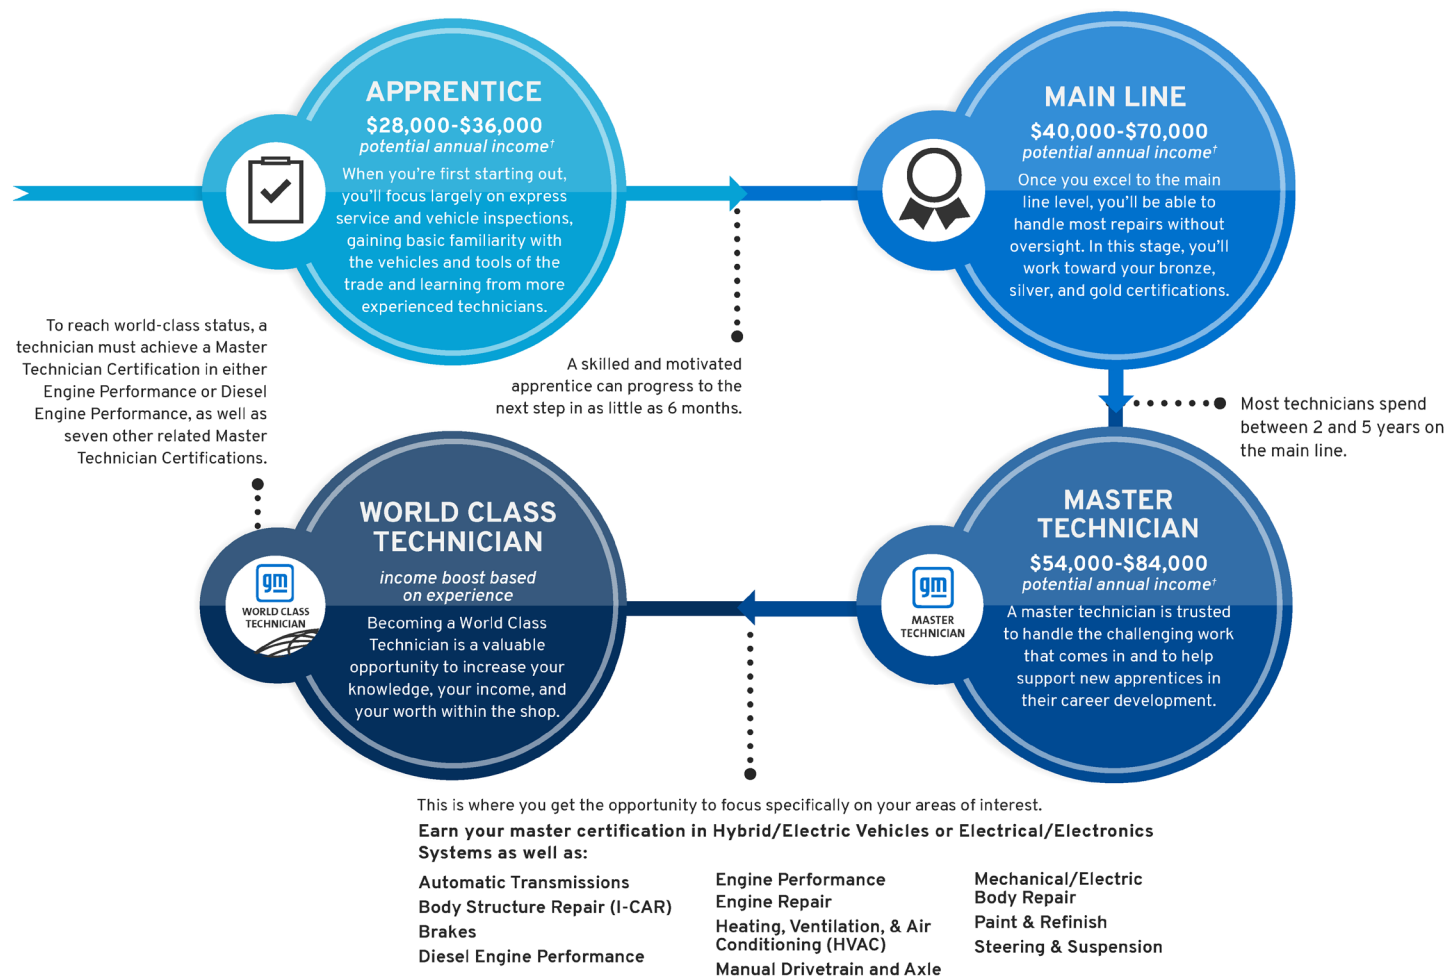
APPRENTICE
$28,000-$36,000
potential annual income†
When you're first starting out, you'll focus largely on express service and vehicle inspections, gaining basic familiarity with the vehicles and tools of the trade and learning from more experienced technicians.

A skilled and motivated apprentice can progress to the next step in as little as 6 months.

MAIN LINE
$40,000-$70,000
potential annual income†
Once you excel to the main line level, you'll be able to handle most repairs without oversight. In this stage, you'll work toward your bronze, silver, and gold certifications.

Most technicians spend between 2 and 5 years on the main line.

MASTER TECHNICIAN
$54,000-$84,000
potential annual income†
A master technician is trusted to handle the challenging work that comes in and to help support new apprentices in their career development.

gm
MASTER TECHNICIAN

To reach world-class status, a technician must achieve a Master Technician Certification in either Engine Performance or Diesel Engine Performance, as well as seven other related Master Technician Certifications.

WORLD CLASS TECHNICIAN
income boost based on experience
Becoming a World Class Technician is a valuable opportunity to increase your knowledge, your income, and your worth within the shop.

gm
WORLD CLASS TECHNICIAN

This is where you get the opportunity to focus specifically on your areas of interest.
Earn your master certification in Hybrid/Electric Vehicles or Electrical/Electronics Systems as well as:

Automatic Transmissions
Body Structure Repair (I-CAR)
Brakes
Diesel Engine Performance

Engine Performance
Engine Repair
Heating, Ventilation, & Air Conditioning (HVAC)
Manual Drivetrain and Axle

Mechanical/Electric Body Repair
Paint & Refinish
Steering & Suspension